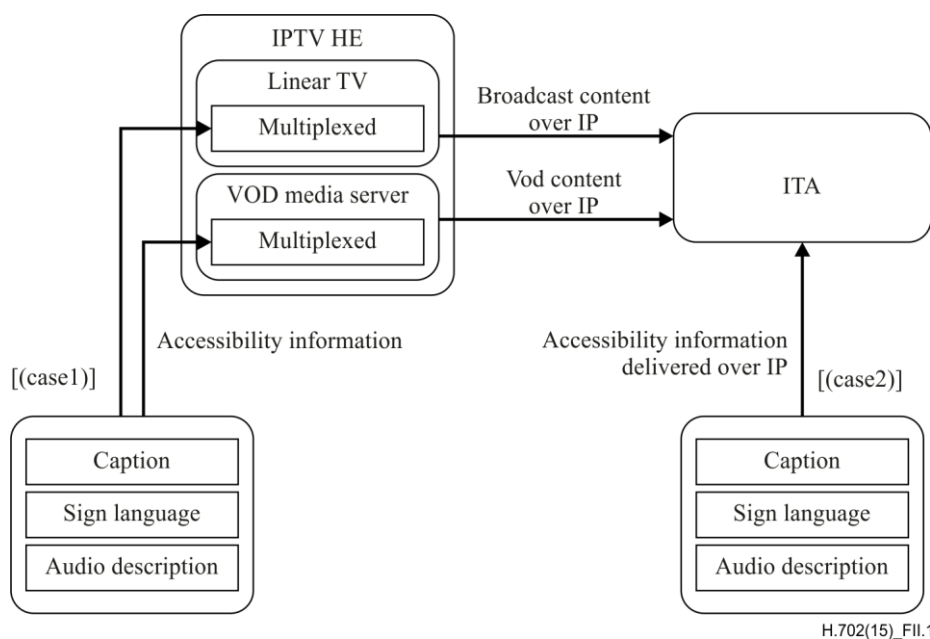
IPTV HE

Linear TV

Multiplexed

VOD media server

Multiplexed

Broadcast content over IP

Vod content over IP

ITA

[(case1)]

Accessibility information

Accessibility information delivered over IP

[(case2)]

Caption

Sign language

Audio description

Caption

Sign language

Audio description

H.702(15)_FII.1